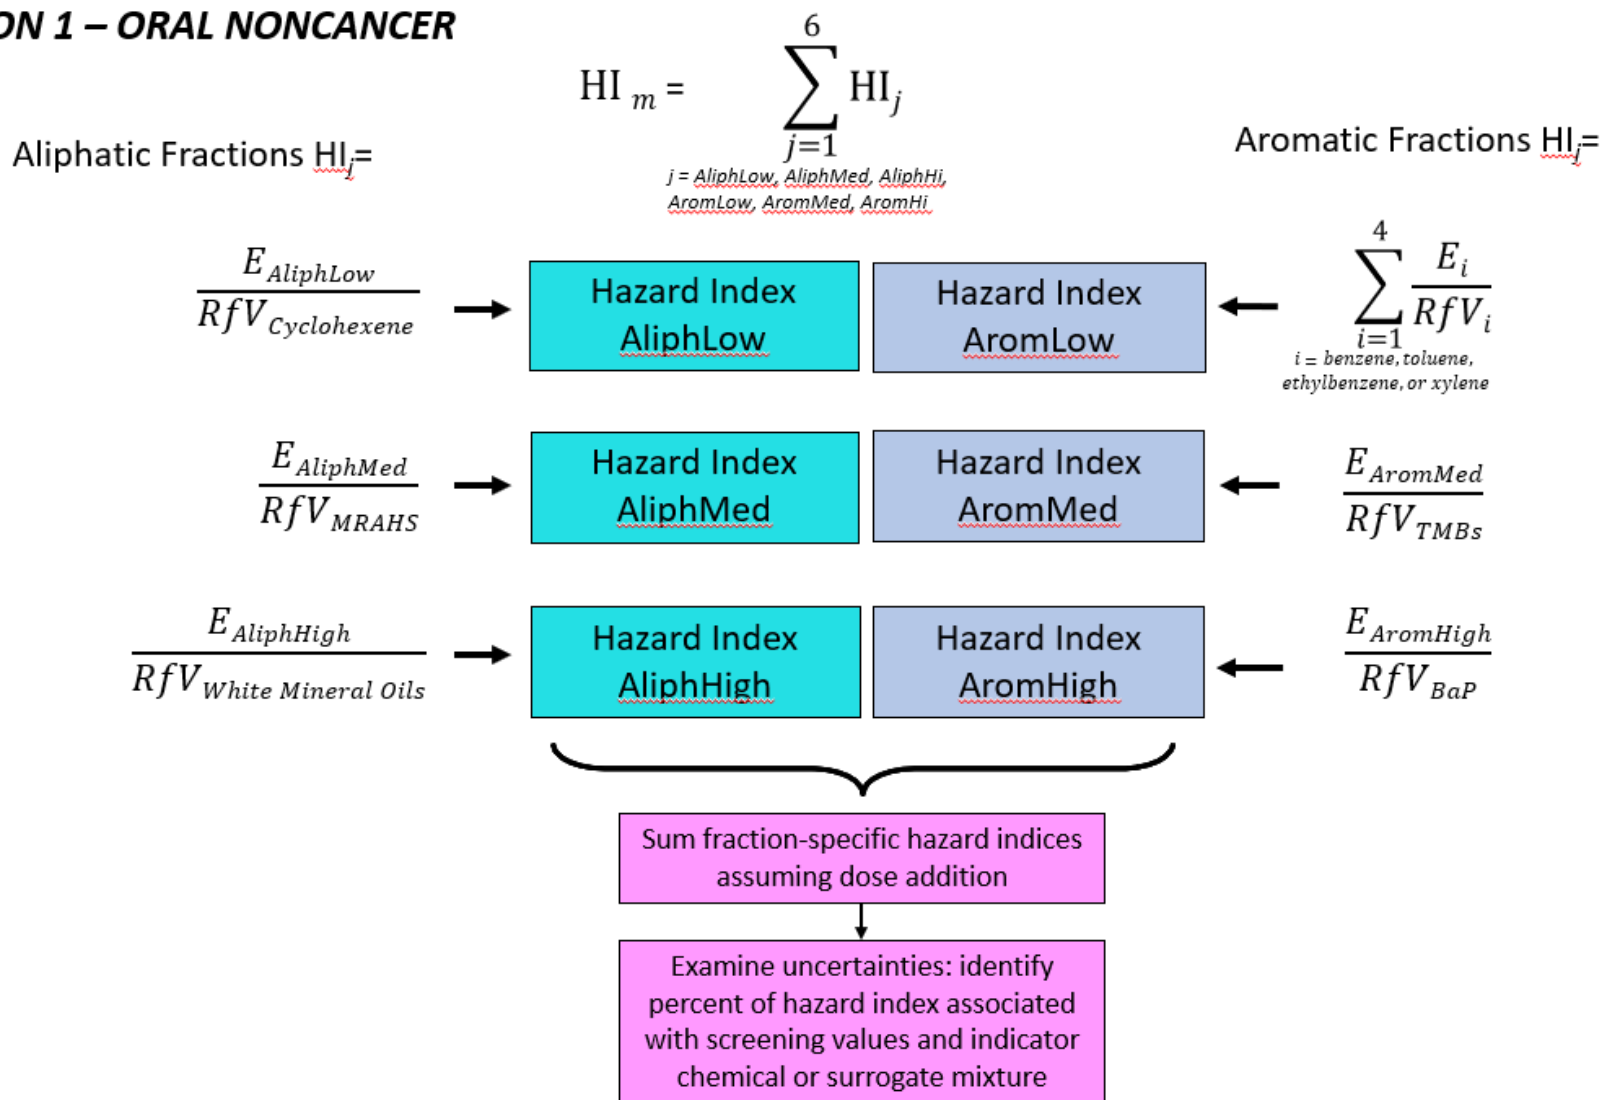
ON 1 – ORAL NONCANCER

$HI_m = \sum_{j=1}^{6} HI_j$

j = AliphLow, AliphMed, AliphHi, AromLow, AromMed, AromHi

Aliphatic Fractions $HI_j$=

Aromatic Fractions $HI_j$=

$\frac{E_{AliphLow}}{RfV_{Cyclohexene}}$

Hazard Index AliphLow

Hazard Index AromLow

$\sum_{i=1}^{4} \frac{E_i}{RfV_i}$

i = benzene, toluene, ethylbenzene, or xylene

$\frac{E_{AliphMed}}{RfV_{MRAHS}}$

Hazard Index AliphMed

Hazard Index AromMed

$\frac{E_{AromMed}}{RfV_{TMBs}}$

$\frac{E_{AliphHigh}}{RfV_{White\ Mineral\ Oils}}$

Hazard Index AliphHigh

Hazard Index AromHigh

$\frac{E_{AromHigh}}{RfV_{BaP}}$

Sum fraction-specific hazard indices assuming dose addition

Examine uncertainties: identify percent of hazard index associated with screening values and indicator chemical or surrogate mixture